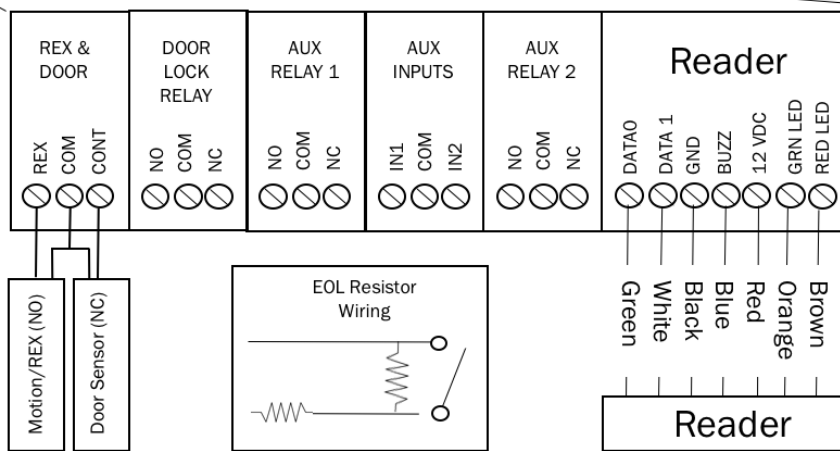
REX & DOOR

REX
COM
CONT

DOOR LOCK RELAY

NO
COM
NC

AUX RELAY 1

NO
COM
NC

AUX INPUTS

IN1
COM
IN2

AUX RELAY 2

NO
COM
NC

Reader

DATA0
DATA 1
GND
BUZZ
12 VDC
GRN LED
RED LED

Motion/REX (NO)

Door Sensor (NC)

EOL Resistor Wiring

Green
White
Black
Blue
Red
Orange
Brown

Reader